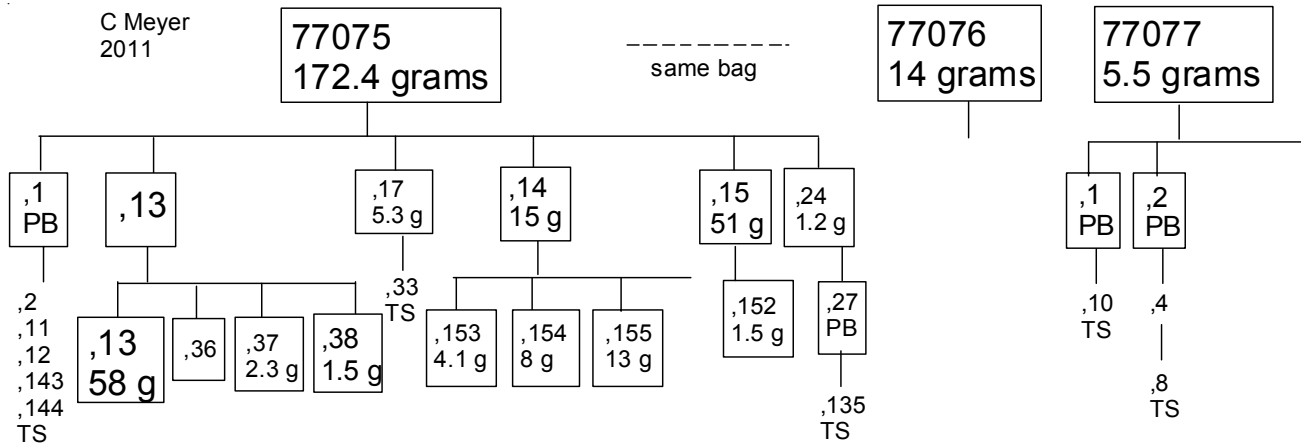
C Meyer
2011

77075
172.4 grams

same bag

77076
14 grams

77077
5.5 grams

,1
PB

,2
,11
,12
,143
,144
TS

,13

,13
58 g

,36

,37
2.3 g

,38
1.5 g

,17
5.3 g

,33
TS

,14
15 g

,153
4.1 g

,154
8 g

,155
13 g

,15
51 g

,152
1.5 g

,24
1.2 g

,27
PB

,135
TS

,1
PB

,10
TS

,2
PB

,4

,8
TS